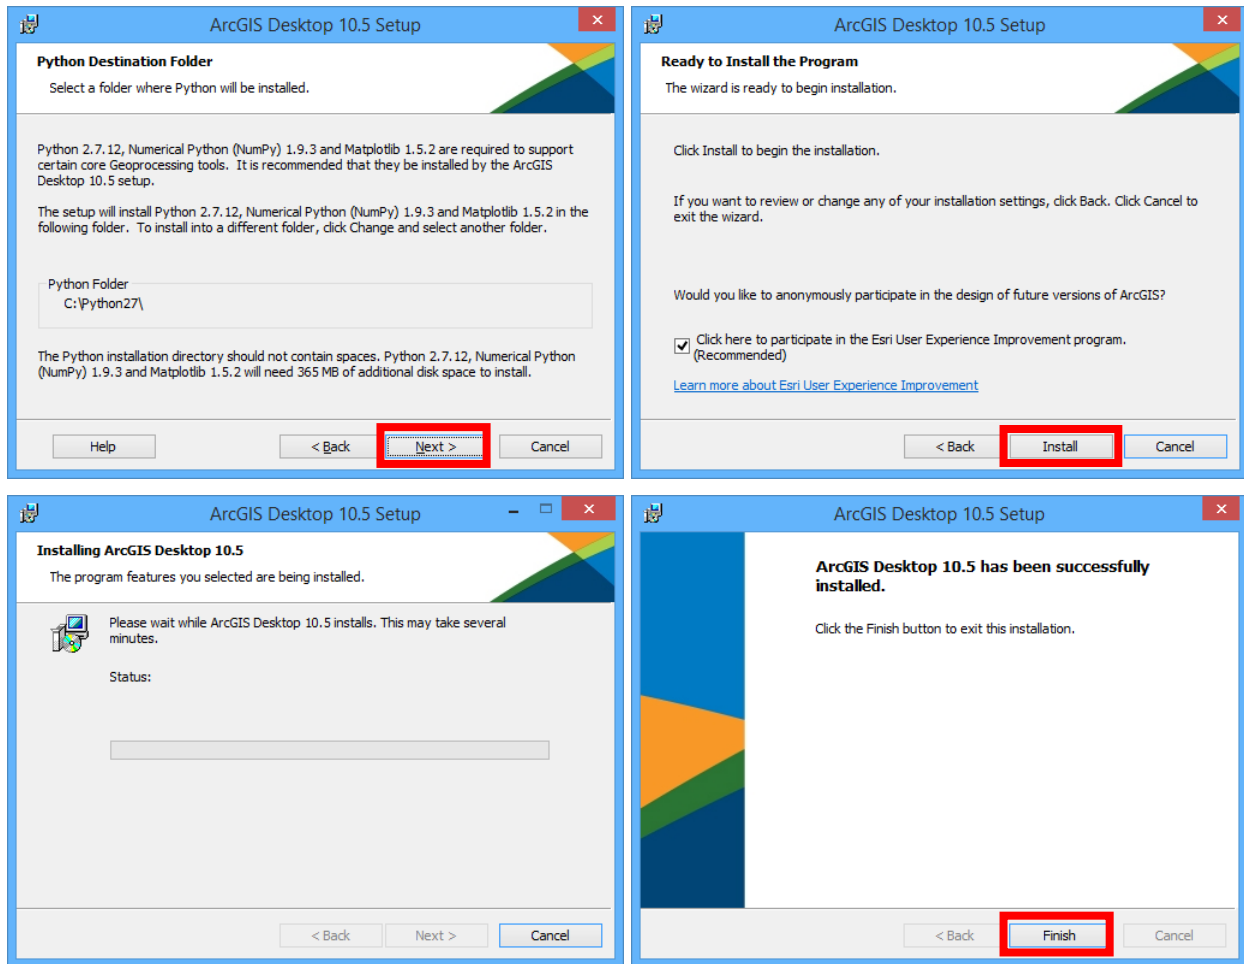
ArcGIS Desktop 10.5 Setup

Python Destination Folder

Select a folder where Python will be installed.

Python 2.7.12, Numerical Python (NumPy) 1.9.3 and Matplotlib 1.5.2 are required to support certain core Geoprocessing tools. It is recommended that they be installed by the ArcGIS Desktop 10.5 setup.

The setup will install Python 2.7.12, Numerical Python (NumPy) 1.9.3 and Matplotlib 1.5.2 in the following folder. To install into a different folder, click Change and select another folder.

Python Folder
C:\Python27\

The Python installation directory should not contain spaces. Python 2.7.12, Numerical Python (NumPy) 1.9.3 and Matplotlib 1.5.2 will need 365 MB of additional disk space to install.

Help | < Back | Next > | Cancel

ArcGIS Desktop 10.5 Setup

Ready to Install the Program

The wizard is ready to begin installation.

Click Install to begin the installation.

If you want to review or change any of your installation settings, click Back. Click Cancel to exit the wizard.

Would you like to anonymously participate in the design of future versions of ArcGIS?

Click here to participate in the Esri User Experience Improvement program. (Recommended)

Learn more about Esri User Experience Improvement

< Back | Install | Cancel

ArcGIS Desktop 10.5 Setup

Installing ArcGIS Desktop 10.5

The program features you selected are being installed.

Please wait while ArcGIS Desktop 10.5 installs. This may take several minutes.

Status:

< Back | Next > | Cancel

ArcGIS Desktop 10.5 Setup

ArcGIS Desktop 10.5 has been successfully installed.

Click the Finish button to exit this installation.

< Back | Finish | Cancel